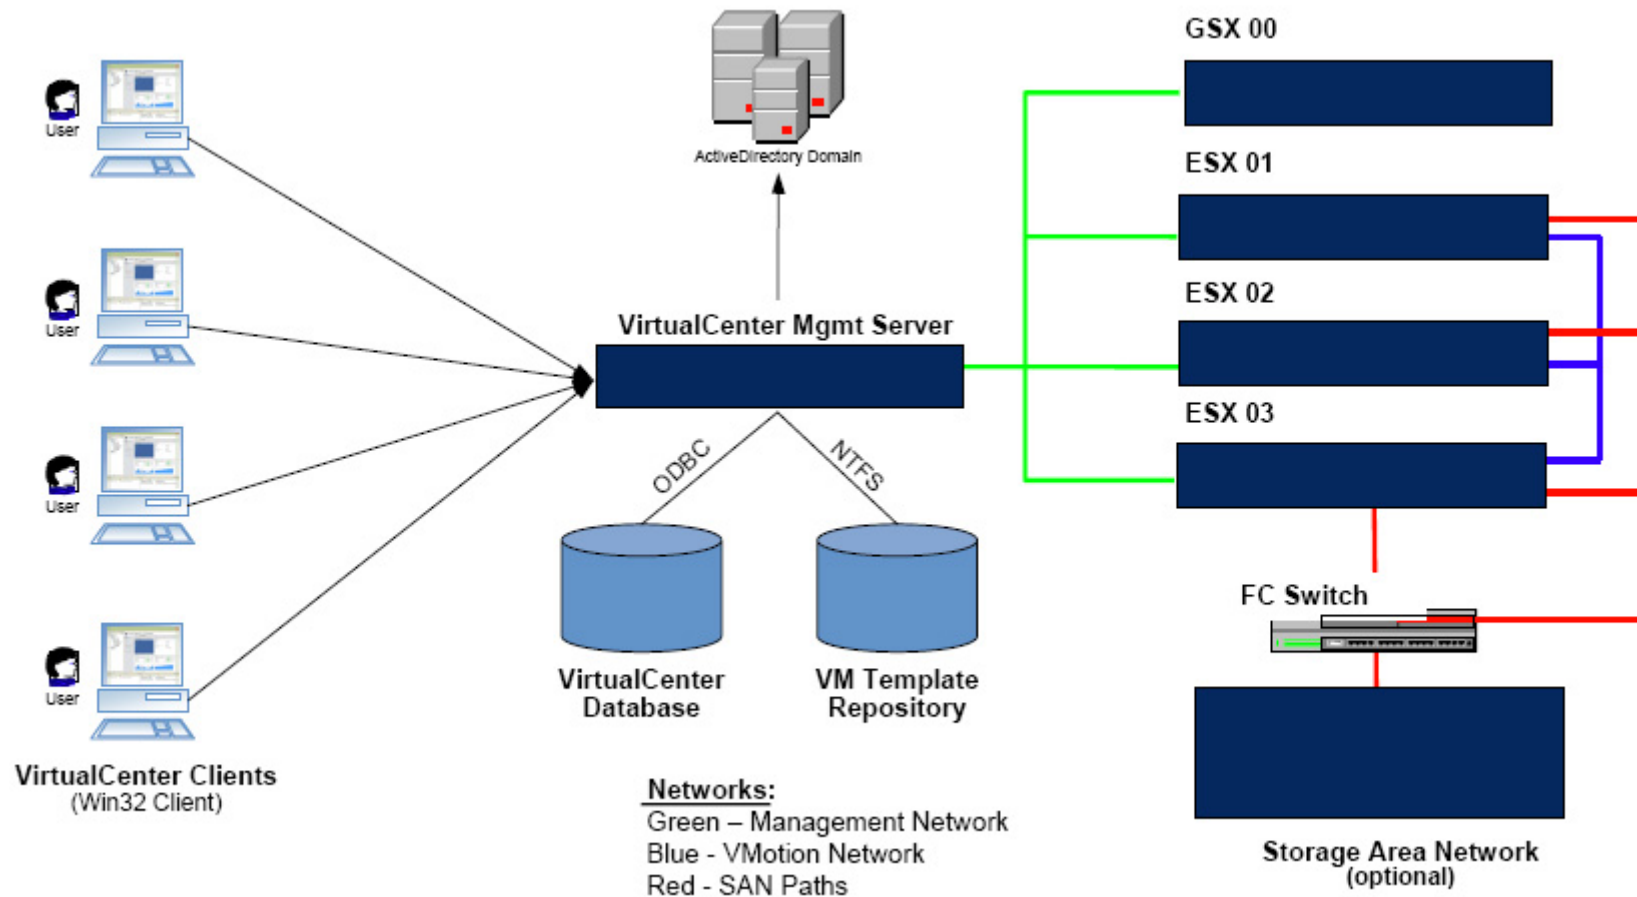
User
User
User
User
VirtualCenter Clients
(Win32 Client)

ActiveDirectory Domain

VirtualCenter Mgmt Server

ODBC
NTFS

VirtualCenter Database
VM Template Repository

Networks:
Green – Management Network
Blue - VMotion Network
Red - SAN Paths

GSX 00
ESX 01
ESX 02
ESX 03

FC Switch

Storage Area Network
(optional)